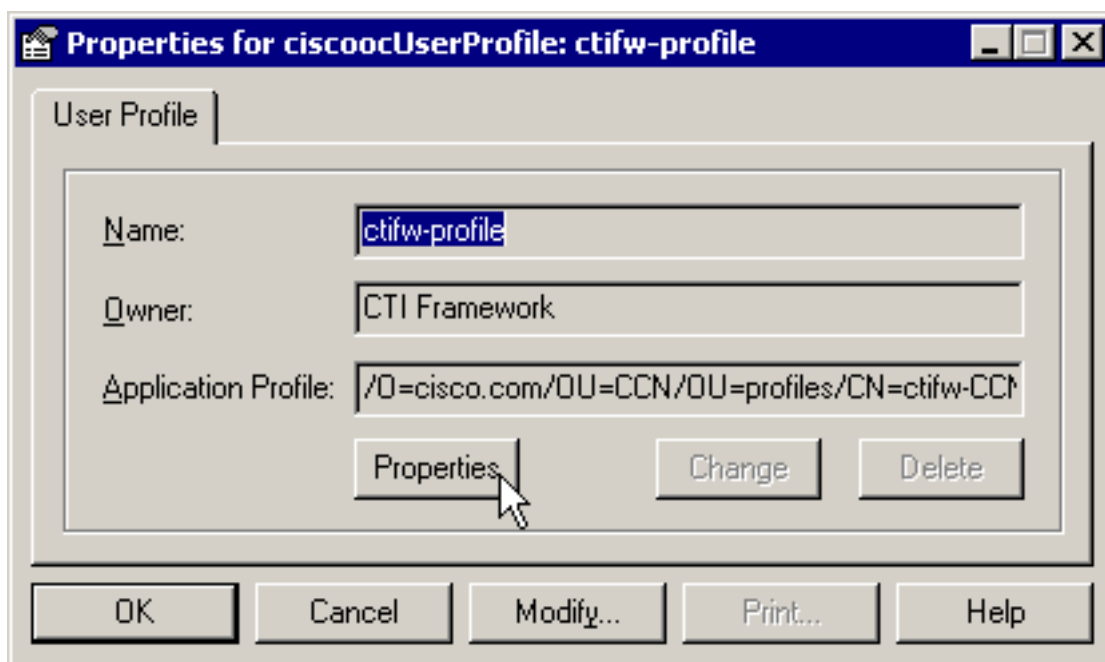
Properties for ciscoocUserProfile: ctifw-profile

User Profile

Name: ctifw-profile

Owner: CTI Framework

Application Profile: /O=cisco.com/OU=CCN/OU=profiles/CN=ctifw-CC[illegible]

Properties

Change

Delete

OK

Cancel

Modify...

Print...

Help